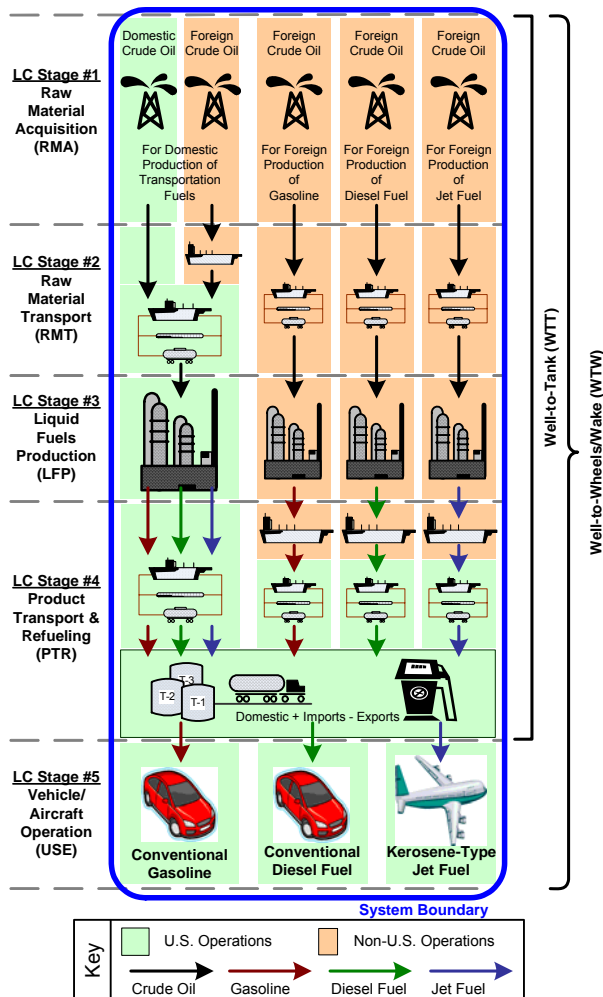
LC Stage #1
Raw Material Acquisition (RMA)

Domestic Crude Oil

Foreign Crude Oil

For Domestic Production of Transportation Fuels

Foreign Crude Oil

For Foreign Production of Gasoline

Foreign Crude Oil

For Foreign Production of Diesel Fuel

Foreign Crude Oil

For Foreign Production of Jet Fuel

LC Stage #2
Raw Material Transport (RMT)

LC Stage #3
Liquid Fuels Production (LFP)

LC Stage #4
Product Transport & Refueling (PTR)

T-3
T-2
T-1

Domestic + Imports - Exports

LC Stage #5
Vehicle/ Aircraft Operation (USE)

Conventional Gasoline

Conventional Diesel Fuel

Kerosene-Type Jet Fuel

Well-to-Tank (WTT)

Well-to-Wheels/Wake (WTW)

System Boundary

Key

U.S. Operations

Non-U.S. Operations

Crude Oil

Gasoline

Diesel Fuel

Jet Fuel